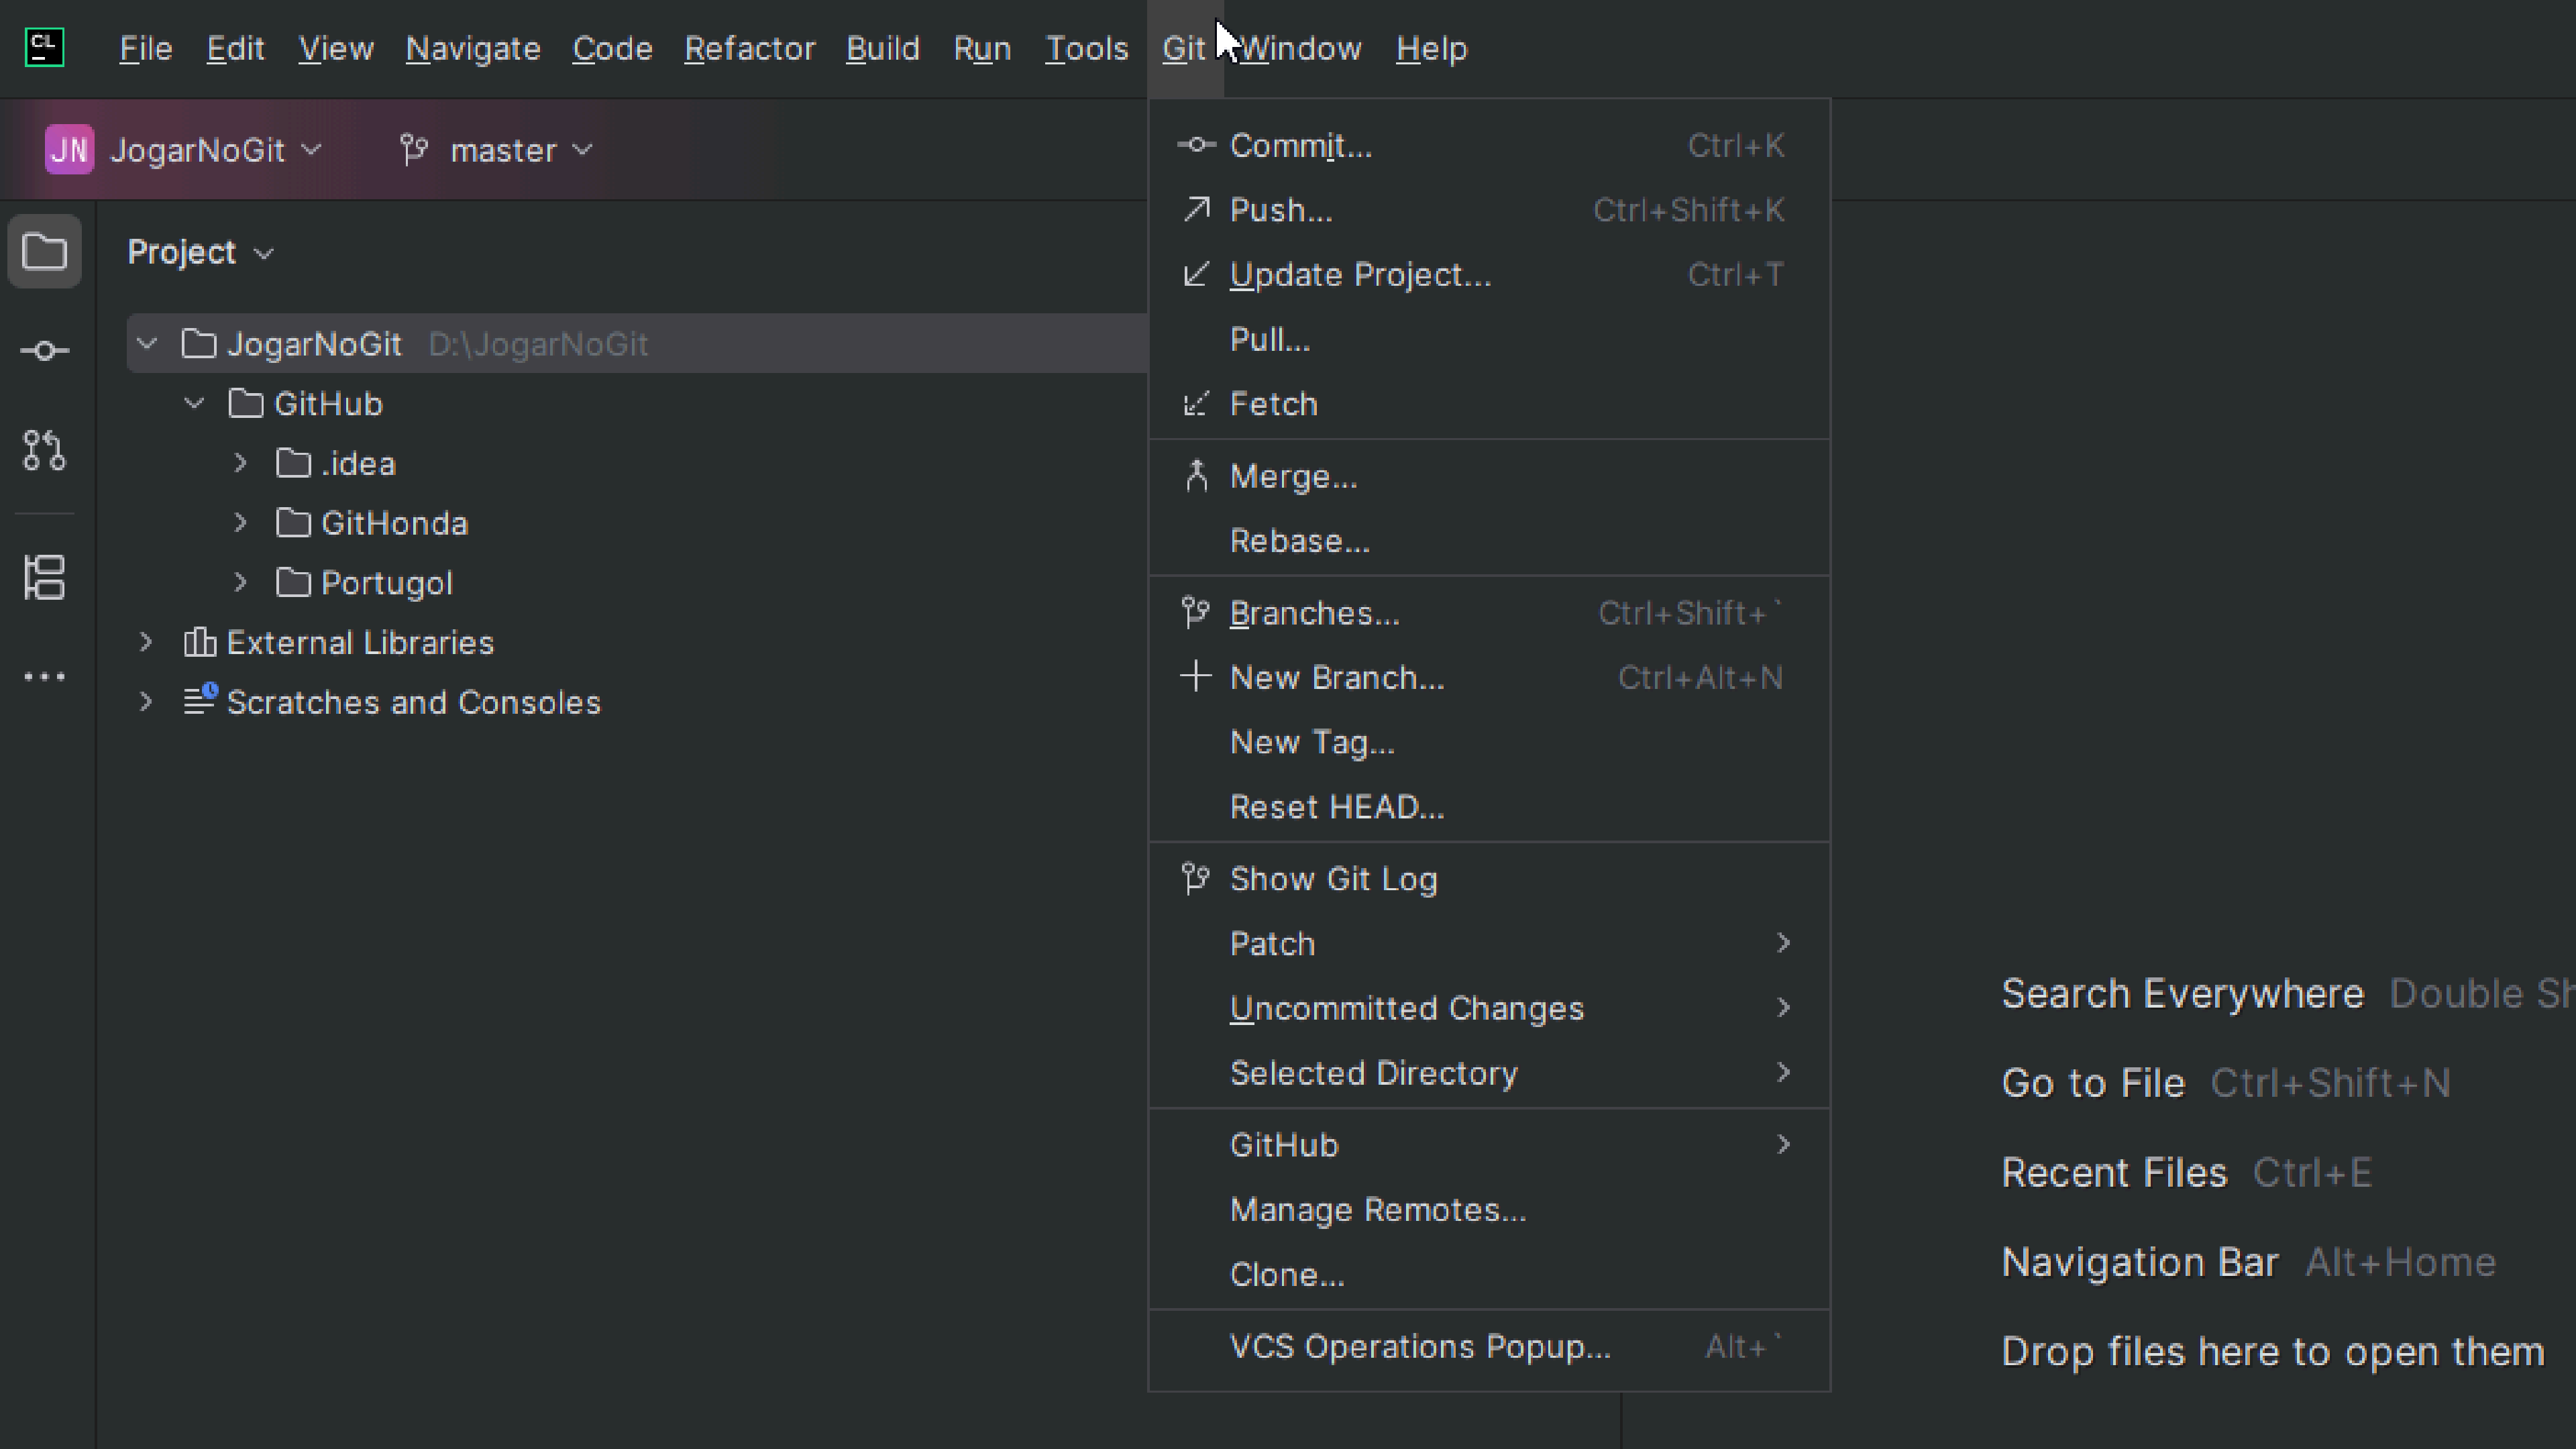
CL File Edit View Navigate Code Refactor Build Run Tools Git Window Help

JN JogarNoGit master

Project

JogarNoGit D:\JogarNoGit
GitHub
.idea
GitHonda
Portugol
External Libraries
Scratches and Consoles

Commit... Ctrl+K
Push... Ctrl+Shift+K
Update Project... Ctrl+T
Pull...
Fetch
Merge...
Rebase...
Branches... Ctrl+Shift+`
New Branch... Ctrl+Alt+N
New Tag...
Reset HEAD...
Show Git Log
Patch
Uncommitted Changes
Selected Directory
GitHub
Manage Remotes...
Clone...
VCS Operations Popup... Alt+`

Search Everywhere Double Sh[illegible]
Go to File Ctrl+Shift+N
Recent Files Ctrl+E
Navigation Bar Alt+Home
Drop files here to open them